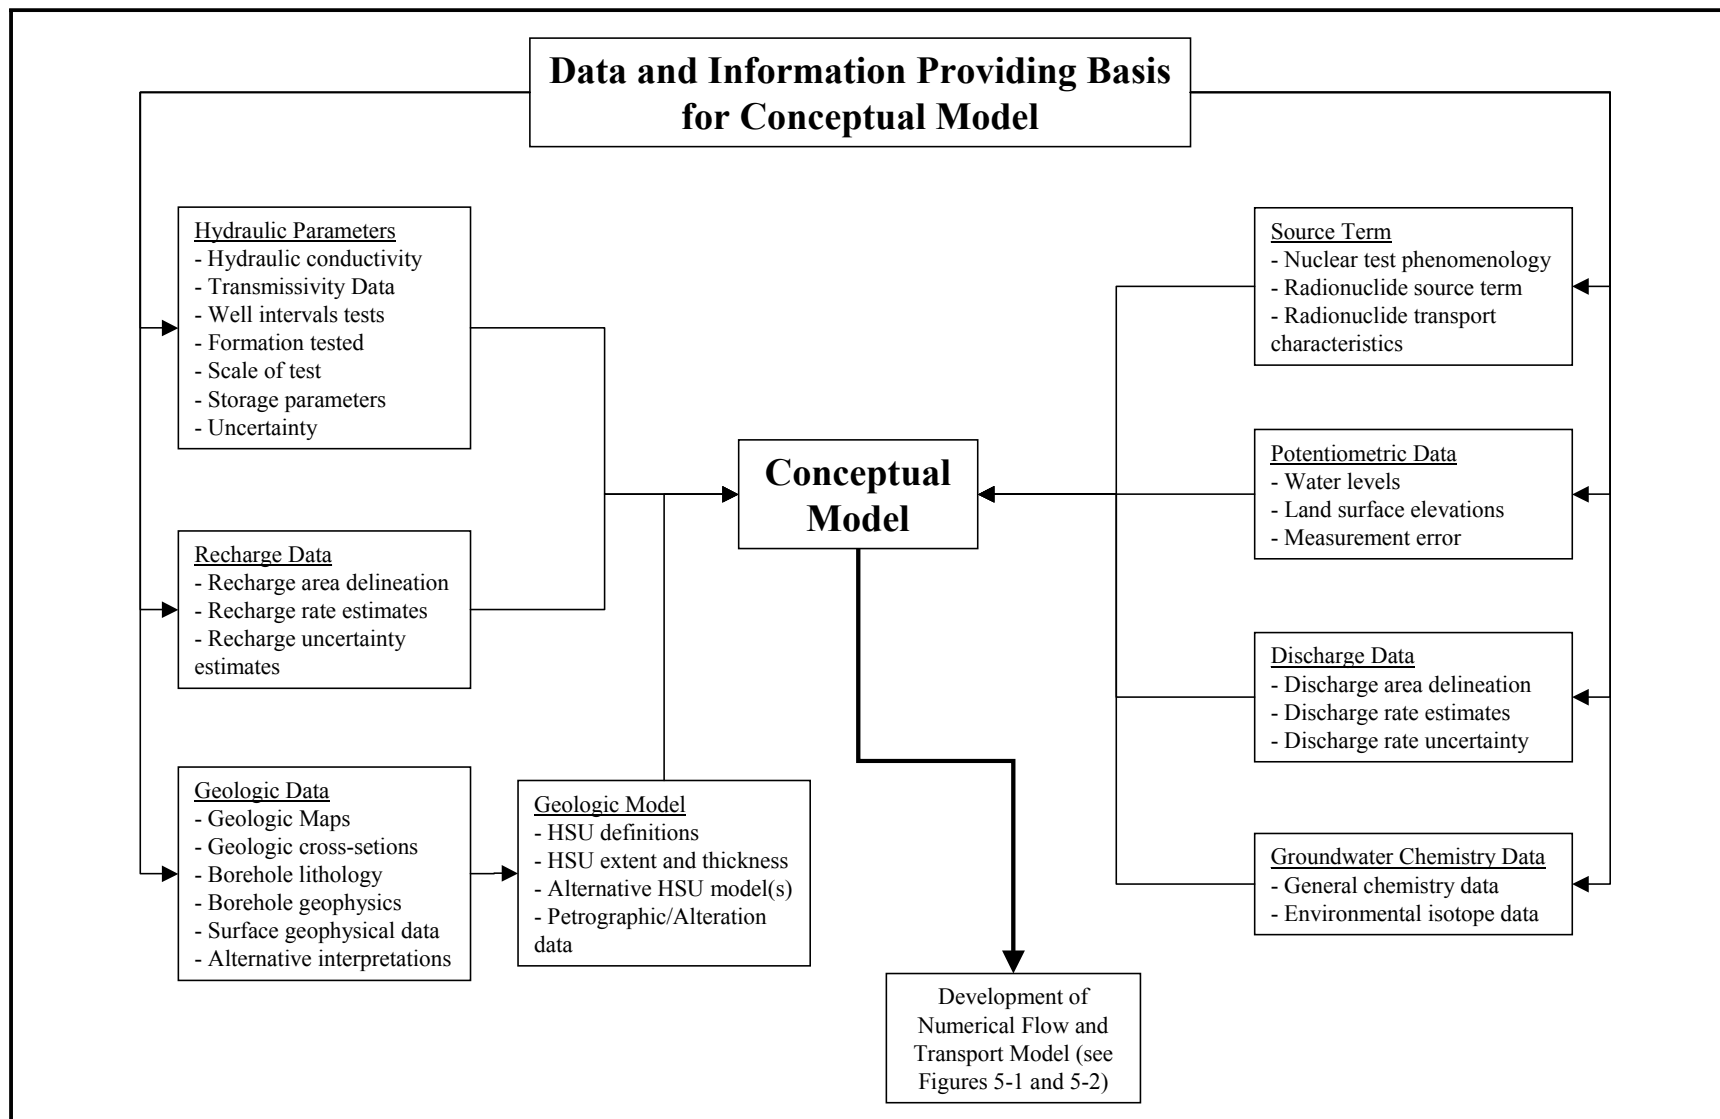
Data and Information Providing Basis for Conceptual Model

Hydraulic Parameters
- Hydraulic conductivity
- Transmissivity Data
- Well intervals tests
- Formation tested
- Scale of test
- Storage parameters
- Uncertainty

Recharge Data
- Recharge area delineation
- Recharge rate estimates
- Recharge uncertainty estimates

Geologic Data
- Geologic Maps
- Geologic cross-setions
- Borehole lithology
- Borehole geophysics
- Surface geophysical data
- Alternative interpretations

Geologic Model
- HSU definitions
- HSU extent and thickness
- Alternative HSU model(s)
- Petrographic/Alteration data

Conceptual Model

Development of Numerical Flow and Transport Model (see Figures 5-1 and 5-2)

Source Term
- Nuclear test phenomenology
- Radionuclide source term
- Radionuclide transport characteristics

Potentiometric Data
- Water levels
- Land surface elevations
- Measurement error

Discharge Data
- Discharge area delineation
- Discharge rate estimates
- Discharge rate uncertainty

Groundwater Chemistry Data
- General chemistry data
- Environmental isotope data